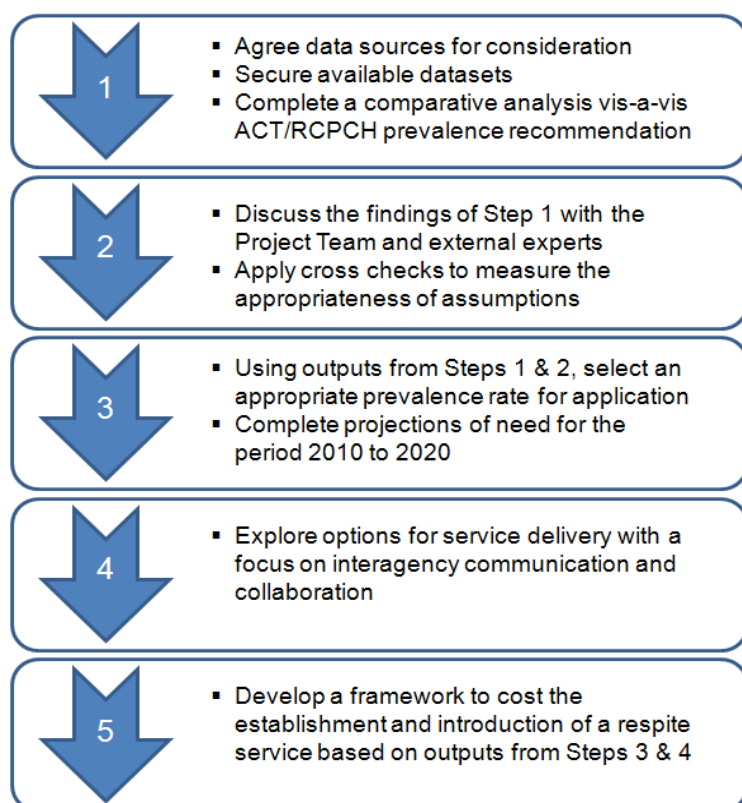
1

- Agree data sources for consideration
- Secure available datasets
- Complete a comparative analysis vis-a-vis ACT/RCPCH prevalence recommendation

2

- Discuss the findings of Step 1 with the Project Team and external experts
- Apply cross checks to measure the appropriateness of assumptions

3

- Using outputs from Steps 1 & 2, select an appropriate prevalence rate for application
- Complete projections of need for the period 2010 to 2020

4

- Explore options for service delivery with a focus on interagency communication and collaboration

5

- Develop a framework to cost the establishment and introduction of a respite service based on outputs from Steps 3 & 4